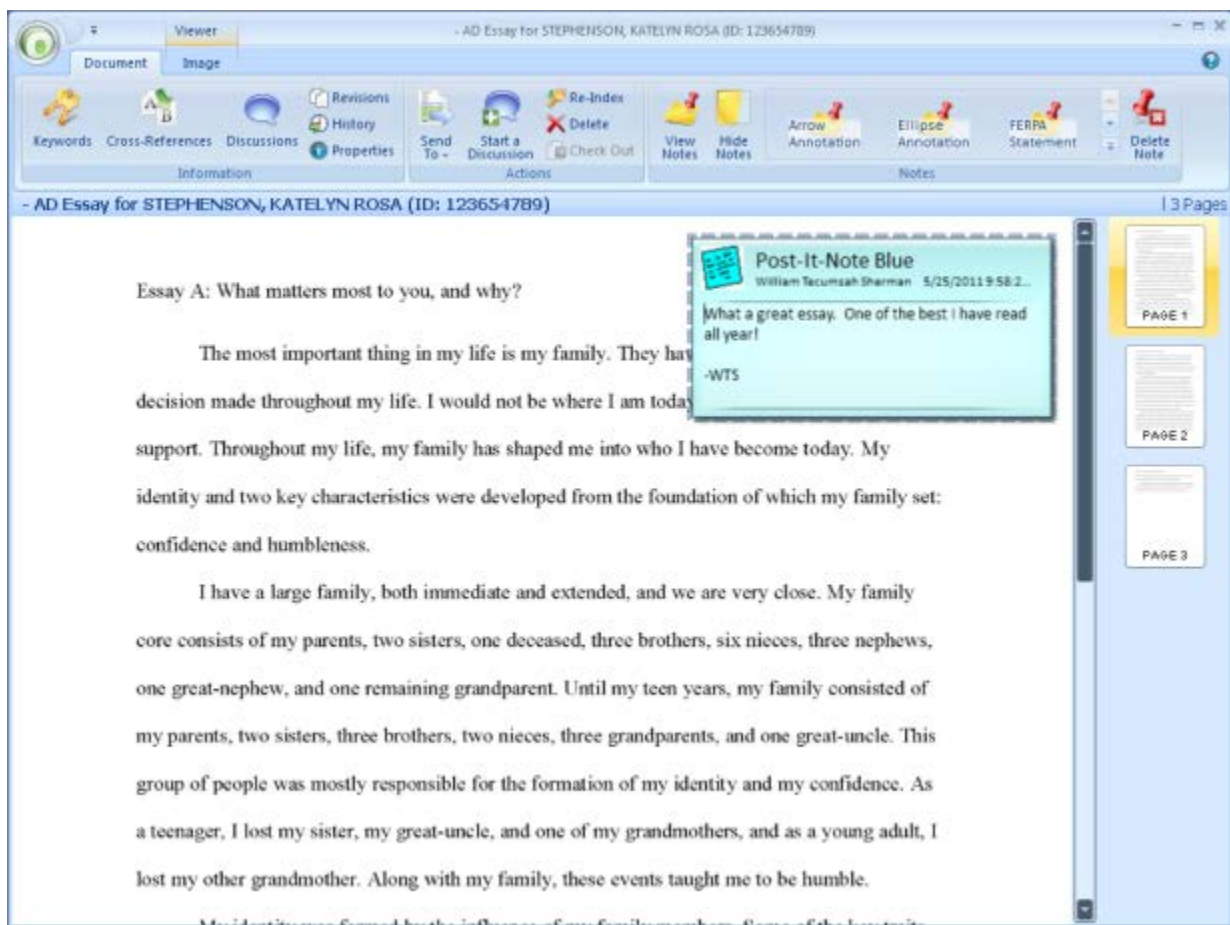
Viewer

- AD Essay for STEPHENSON, KATELYN ROSA (ID: 123654789)

Document Image

Keywords Cross-References Discussions Revisions History Properties

Information

Send To Start a Discussion Re-Index Delete Check Out

Actions

View Notes Hide Notes Arrow Annotation Ellipse Annotation FERPA Statement Delete Note

Notes

- AD Essay for STEPHENSON, KATELYN ROSA (ID: 123654789)

| 3 Pages

Essay A: What matters most to you, and why?

The most important thing in my life is my family. They hav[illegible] decision made throughout my life. I would not be where I am today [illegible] support. Throughout my life, my family has shaped me into who I have become today. My identity and two key characteristics were developed from the foundation of which my family set: confidence and humbleness.

I have a large family, both immediate and extended, and we are very close. My family core consists of my parents, two sisters, one deceased, three brothers, six nieces, three nephews, one great-nephew, and one remaining grandparent. Until my teen years, my family consisted of my parents, two sisters, three brothers, two nieces, three grandparents, and one great-uncle. This group of people was mostly responsible for the formation of my identity and my confidence. As a teenager, I lost my sister, my great-uncle, and one of my grandmothers, and as a young adult, I lost my other grandmother. Along with my family, these events taught me to be humble.

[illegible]

Post-It-Note Blue
William Tecumsah Sherman 5/25/2011 9:58:2...

What a great essay. One of the best I have read all year!

-WTS

PAGE 1

PAGE 2

PAGE 3